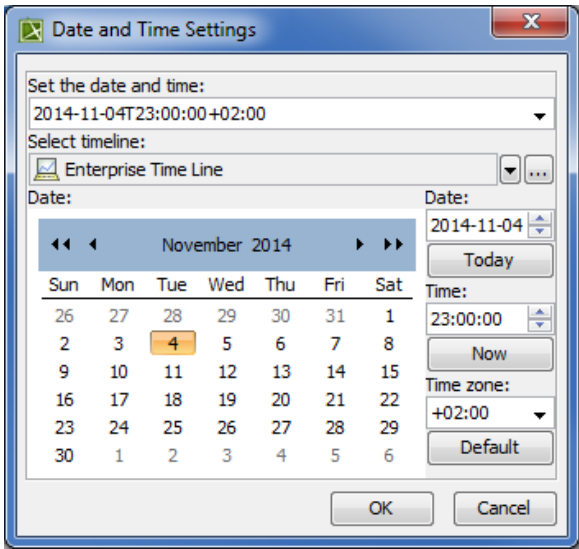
Date and Time Settings

Set the date and time:

2014-11-04T23:00:00+02:00

Select timeline:

Enterprise Time Line

...

Date:

November 2014

| Sun | Mon | Tue | Wed | Thu | Fri | Sat |
|---|---|---|---|---|---|---|
| 26 | 27 | 28 | 29 | 30 | 31 | 1 |
| 2 | 3 | 4 | 5 | 6 | 7 | 8 |
| 9 | 10 | 11 | 12 | 13 | 14 | 15 |
| 16 | 17 | 18 | 19 | 20 | 21 | 22 |
| 23 | 24 | 25 | 26 | 27 | 28 | 29 |
| 30 | 1 | 2 | 3 | 4 | 5 | 6 |

Date:

2014-11-04

Today

Time:

23:00:00

Now

Time zone:

+02:00

Default

OK

Cancel